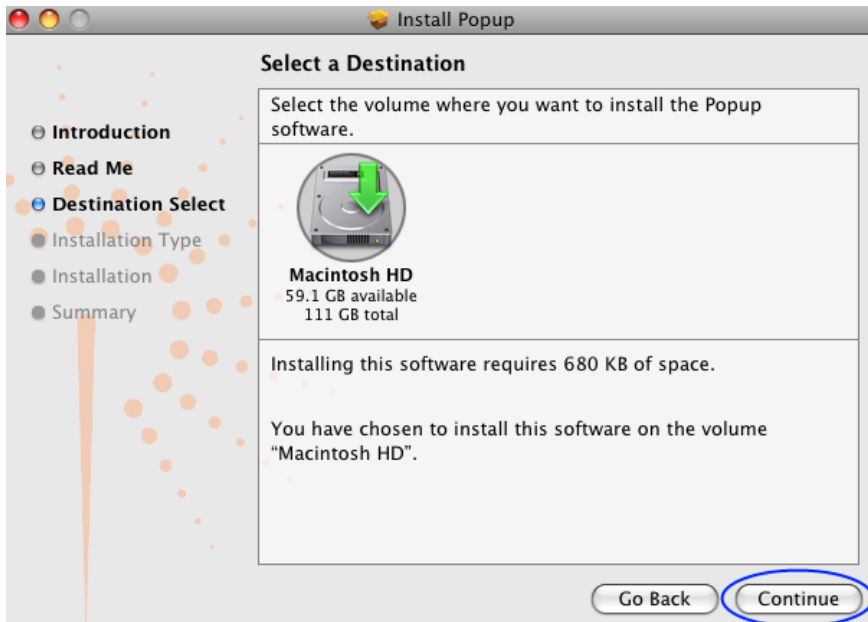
Install Popup

Select a Destination

Introduction
Read Me
Destination Select
Installation Type
Installation
Summary

Select the volume where you want to install the Popup software.

Macintosh HD
59.1 GB available
111 GB total

Installing this software requires 680 KB of space.

You have chosen to install this software on the volume "Macintosh HD".

Go Back
Continue